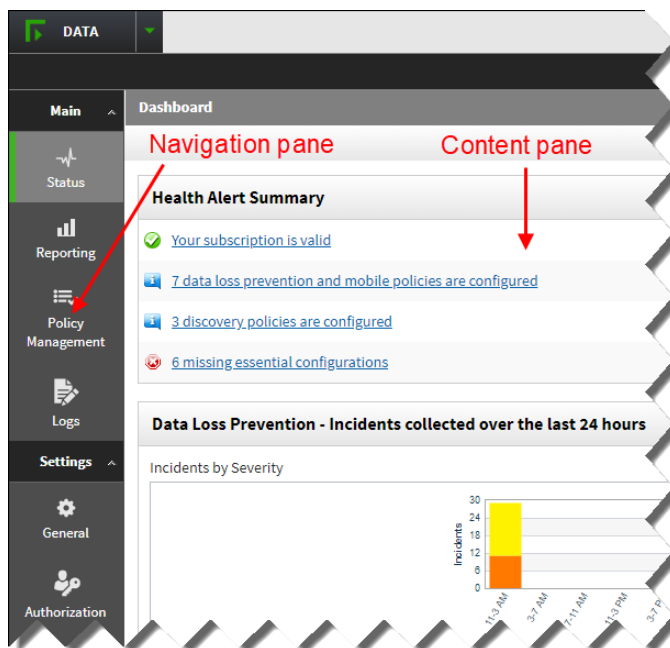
DATA

Main

Status

Reporting

Policy Management

Logs

Settings

General

Authorization

Dashboard

Navigation pane

Content pane

Health Alert Summary

Your subscription is valid

7 data loss prevention and mobile policies are configured

3 discovery policies are configured

6 missing essential configurations

Data Loss Prevention - Incidents collected over the last 24 hours

Incidents by Severity

Incidents

30
24
18
12
6
0

11-3 AM
3-7 AM
7-11 AM
11-3 PM
3-7 P